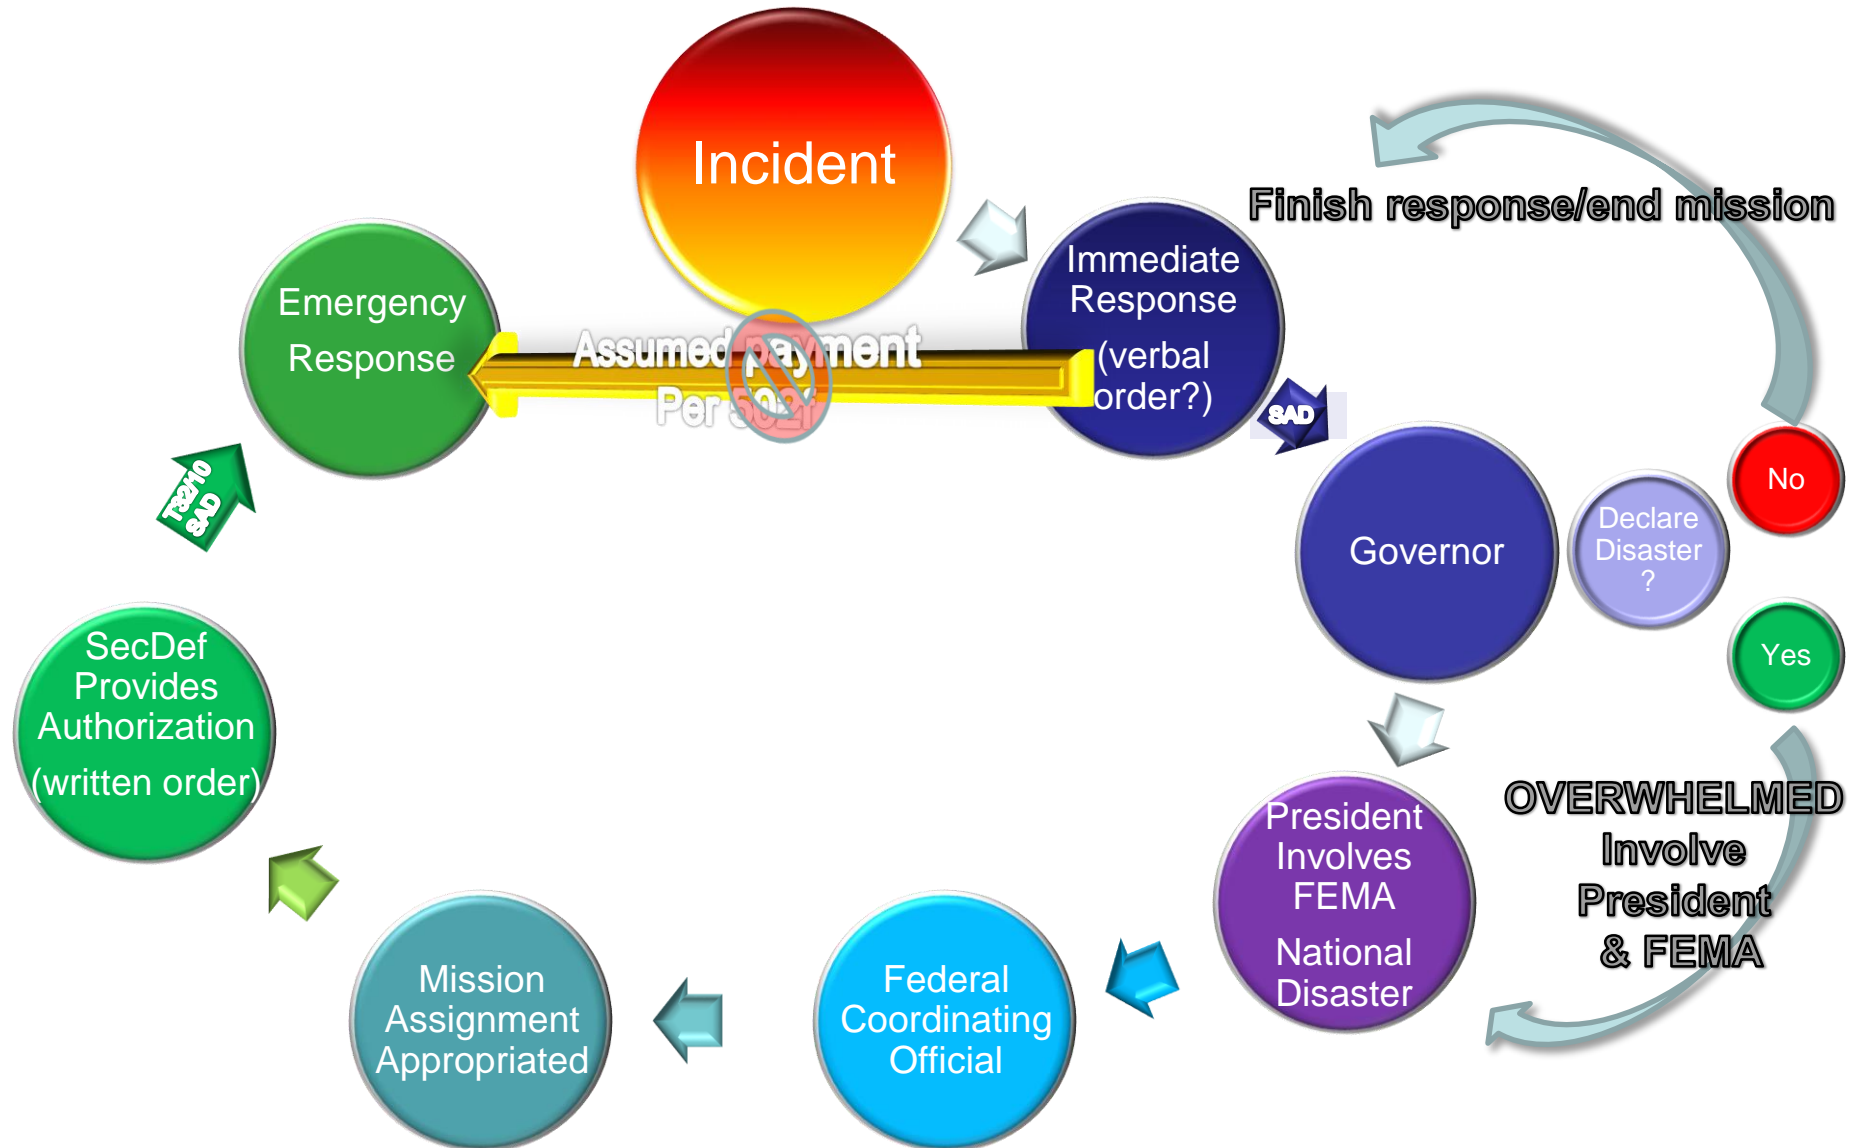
Incident

Immediate Response (verbal order?)

Finish response/end mission

Assumed payment Per 502f

Emergency Response

SAD

Governor

Declare Disaster ?

No

Yes

T32/10 SAD

SecDef Provides Authorization (written order)

OVERWHELMED Involve President & FEMA

President Involves FEMA National Disaster

Federal Coordinating Official

Mission Assignment Appropriated